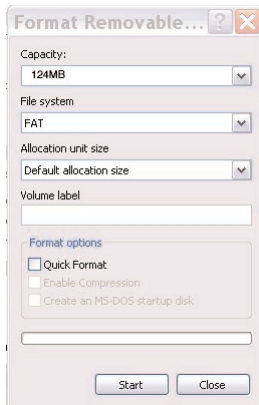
Format Removable...

Capacity:
124MB

File system
FAT

Allocation unit size
Default allocation size

Volume label

Format options
Quick Format
Enable Compression
Create an MS-DOS startup disk

Start
Close